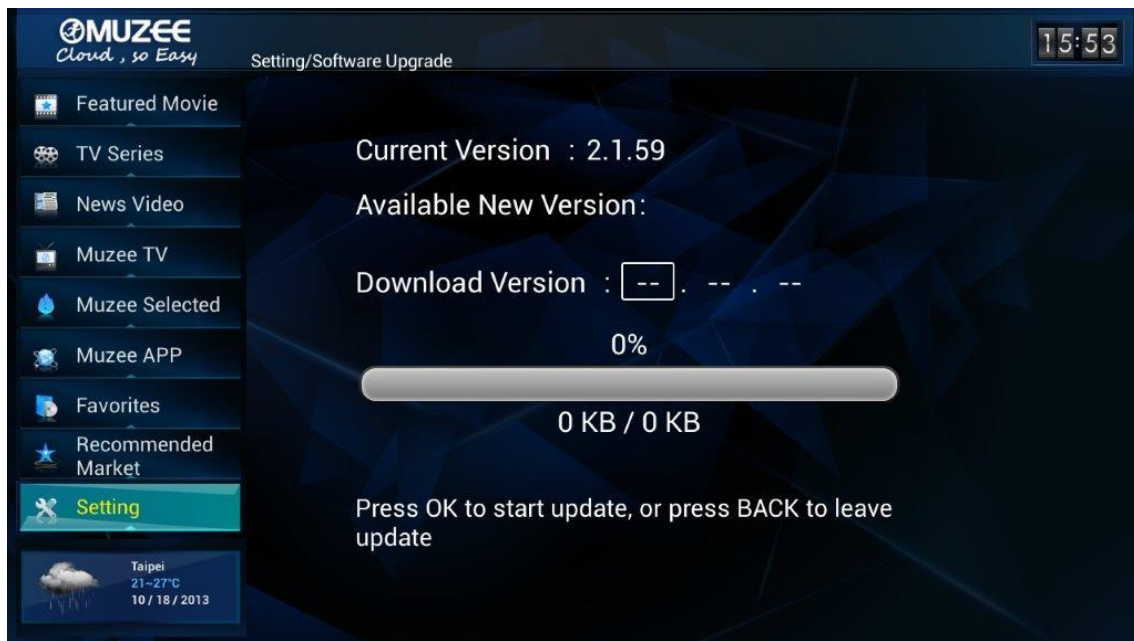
MUZEE
Cloud , so Easy

Setting/Software Upgrade

15:53

Featured Movie
TV Series
News Video
Muzee TV
Muzee Selected
Muzee APP
Favorites
Recommended Market
Setting

Taipei
21~27°C
10 / 18 / 2013

Current Version : 2.1.59

Available New Version:

Download Version : -- . -- . --

0%

0 KB / 0 KB

Press OK to start update, or press BACK to leave update